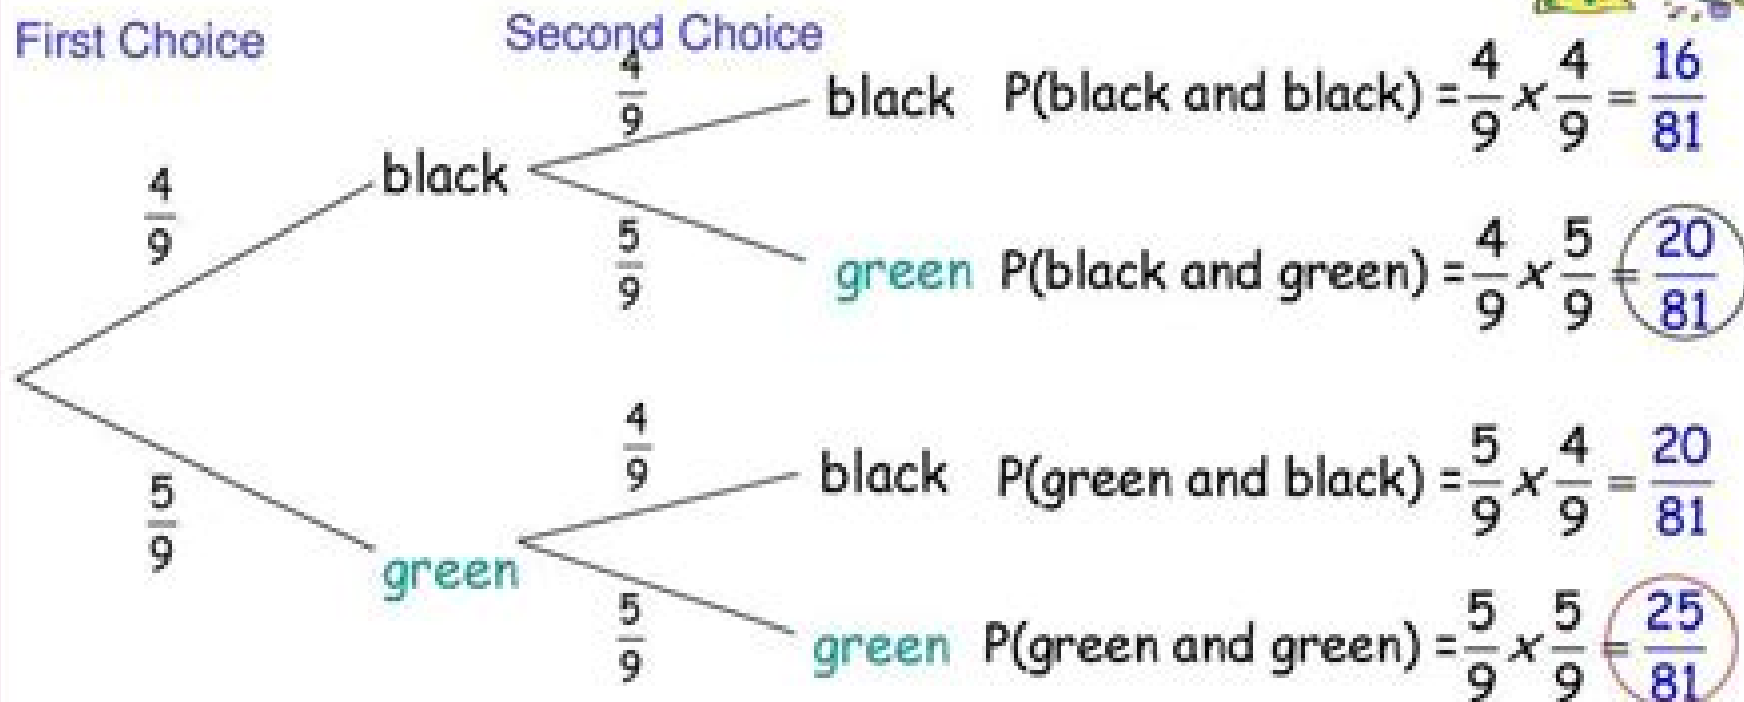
First Choice

Second Choice

$\frac{4}{9}$

black

$\frac{4}{9}$

black P(black and black) = $\frac{4}{9} \times \frac{4}{9} = \frac{16}{81}$

$\frac{5}{9}$

green P(black and green) = $\frac{4}{9} \times \frac{5}{9} = \frac{20}{81}$

$\frac{5}{9}$

green

$\frac{4}{9}$

black P(green and black) = $\frac{5}{9} \times \frac{4}{9} = \frac{20}{81}$

$\frac{5}{9}$

green P(green and green) = $\frac{5}{9} \times \frac{5}{9} = \frac{25}{81}$